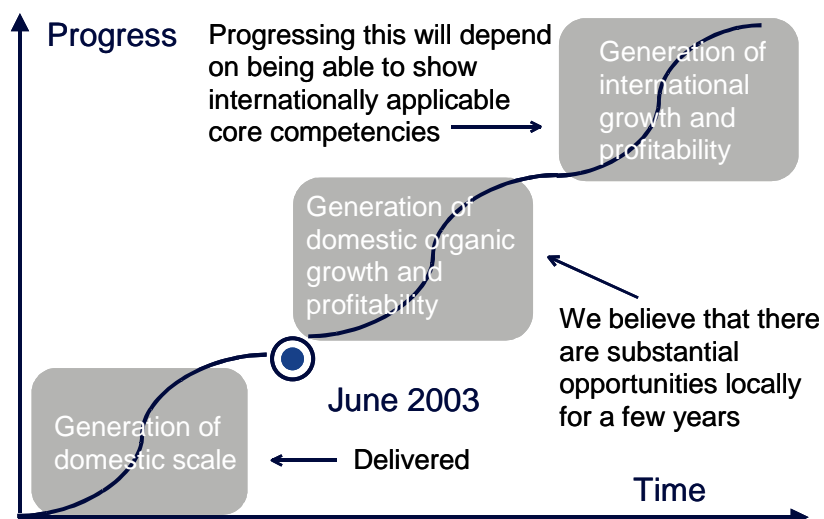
Progress

Progressing this will depend on being able to show internationally applicable core competencies

Generation of international growth and profitability

Generation of domestic organic growth and profitability

We believe that there are substantial opportunities locally for a few years

June 2003

Generation of domestic scale

Delivered

Time